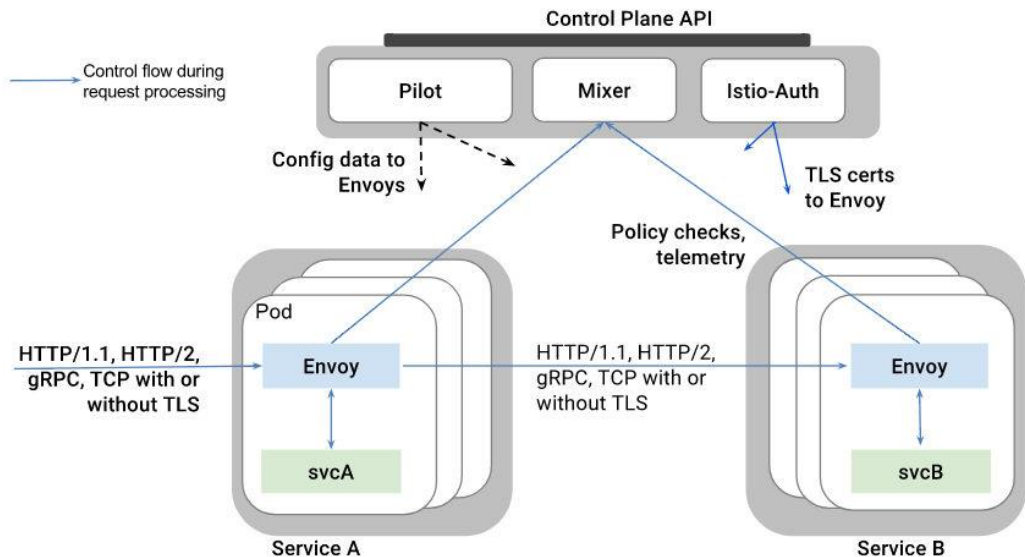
Control Plane API

Control flow during request processing

Pilot

Mixer

Istio-Auth

Config data to Envoys

TLS certs to Envoy

Policy checks, telemetry

Pod

HTTP/1.1, HTTP/2, gRPC, TCP with or without TLS

Envoy

HTTP/1.1, HTTP/2, gRPC, TCP with or without TLS

Envoy

svcA

svcB

Service A

Service B